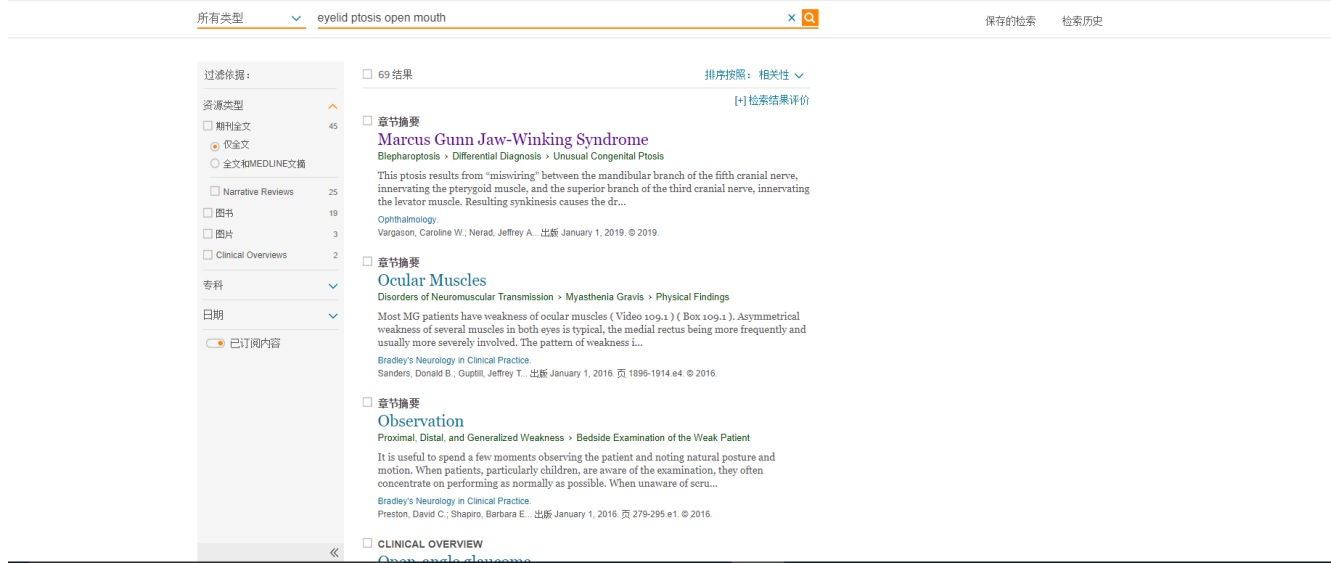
所有类型 eyelid ptosis open mouth

保存的检索 检索历史

过滤依据：

资源类型

期刊全文 45

仅全文

全文和MEDLINE文摘

Narrative Reviews 25

图书 19

图片 3

Clinical Overviews 2

专科

日期

已订阅内容

69 结果

排序按照： 相关性

[+] 检索结果评价

章节摘要

Marcus Gunn Jaw-Winking Syndrome

Blepharoptosis › Differential Diagnosis › Unusual Congenital Ptosis

This ptosis results from "miswiring" between the mandibular branch of the fifth cranial nerve, innervating the pterygoid muscle, and the superior branch of the third cranial nerve, innervating the levator muscle. Resulting synkinesis causes the dr...

Ophthalmology.
Vargason, Caroline W.; Nerad, Jeffrey A... 出版 January 1, 2019. © 2019.

章节摘要

Ocular Muscles

Disorders of Neuromuscular Transmission › Myasthenia Gravis › Physical Findings

Most MG patients have weakness of ocular muscles ( Video 109.1 ) ( Box 109.1 ). Asymmetrical weakness of several muscles in both eyes is typical, the medial rectus being more frequently and usually more severely involved. The pattern of weakness i...

Bradley's Neurology in Clinical Practice.
Sanders, Donald B.; Guptill, Jeffrey T... 出版 January 1, 2016. 页 1896-1914.e4. © 2016.

章节摘要

Observation

Proximal, Distal, and Generalized Weakness › Bedside Examination of the Weak Patient

It is useful to spend a few moments observing the patient and noting natural posture and motion. When patients, particularly children, are aware of the examination, they often concentrate on performing as normally as possible. When unaware of scru...

Bradley's Neurology in Clinical Practice.
Preston, David C.; Shapiro, Barbara E... 出版 January 1, 2016. 页 279-295.e1. © 2016.

CLINICAL OVERVIEW

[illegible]